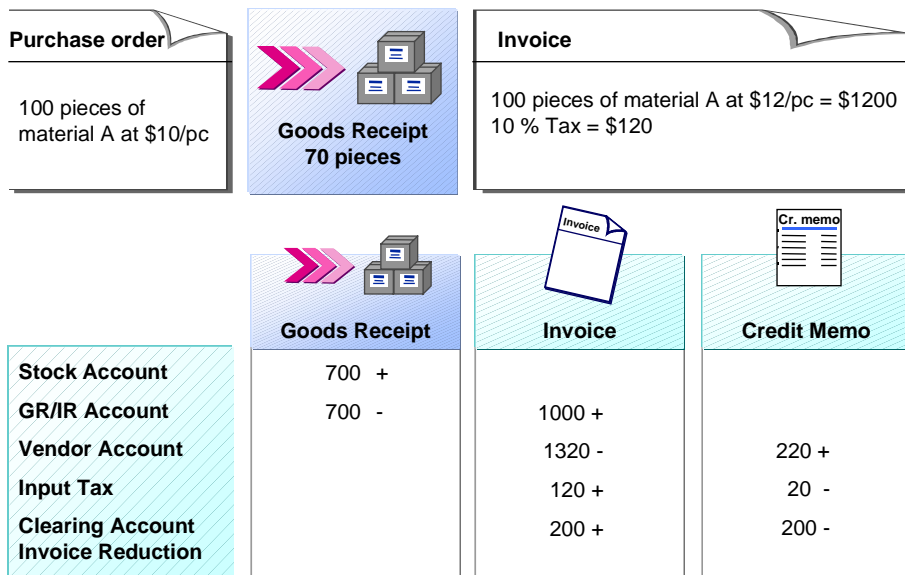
Purchase order

100 pieces of material A at $10/pc

Goods Receipt
70 pieces

Invoice

100 pieces of material A at $12/pc = $1200
10 % Tax = $120

Invoice

Cr. memo

|  | Goods Receipt | Invoice | Credit Memo |
|---|---|---|---|
| Stock Account | 700 + | | |
| GR/IR Account | 700 - | 1000 + | |
| Vendor Account | | 1320 - | 220 + |
| Input Tax | | 120 + | 20 - |
| Clearing Account Invoice Reduction | | 200 + | 200 - |